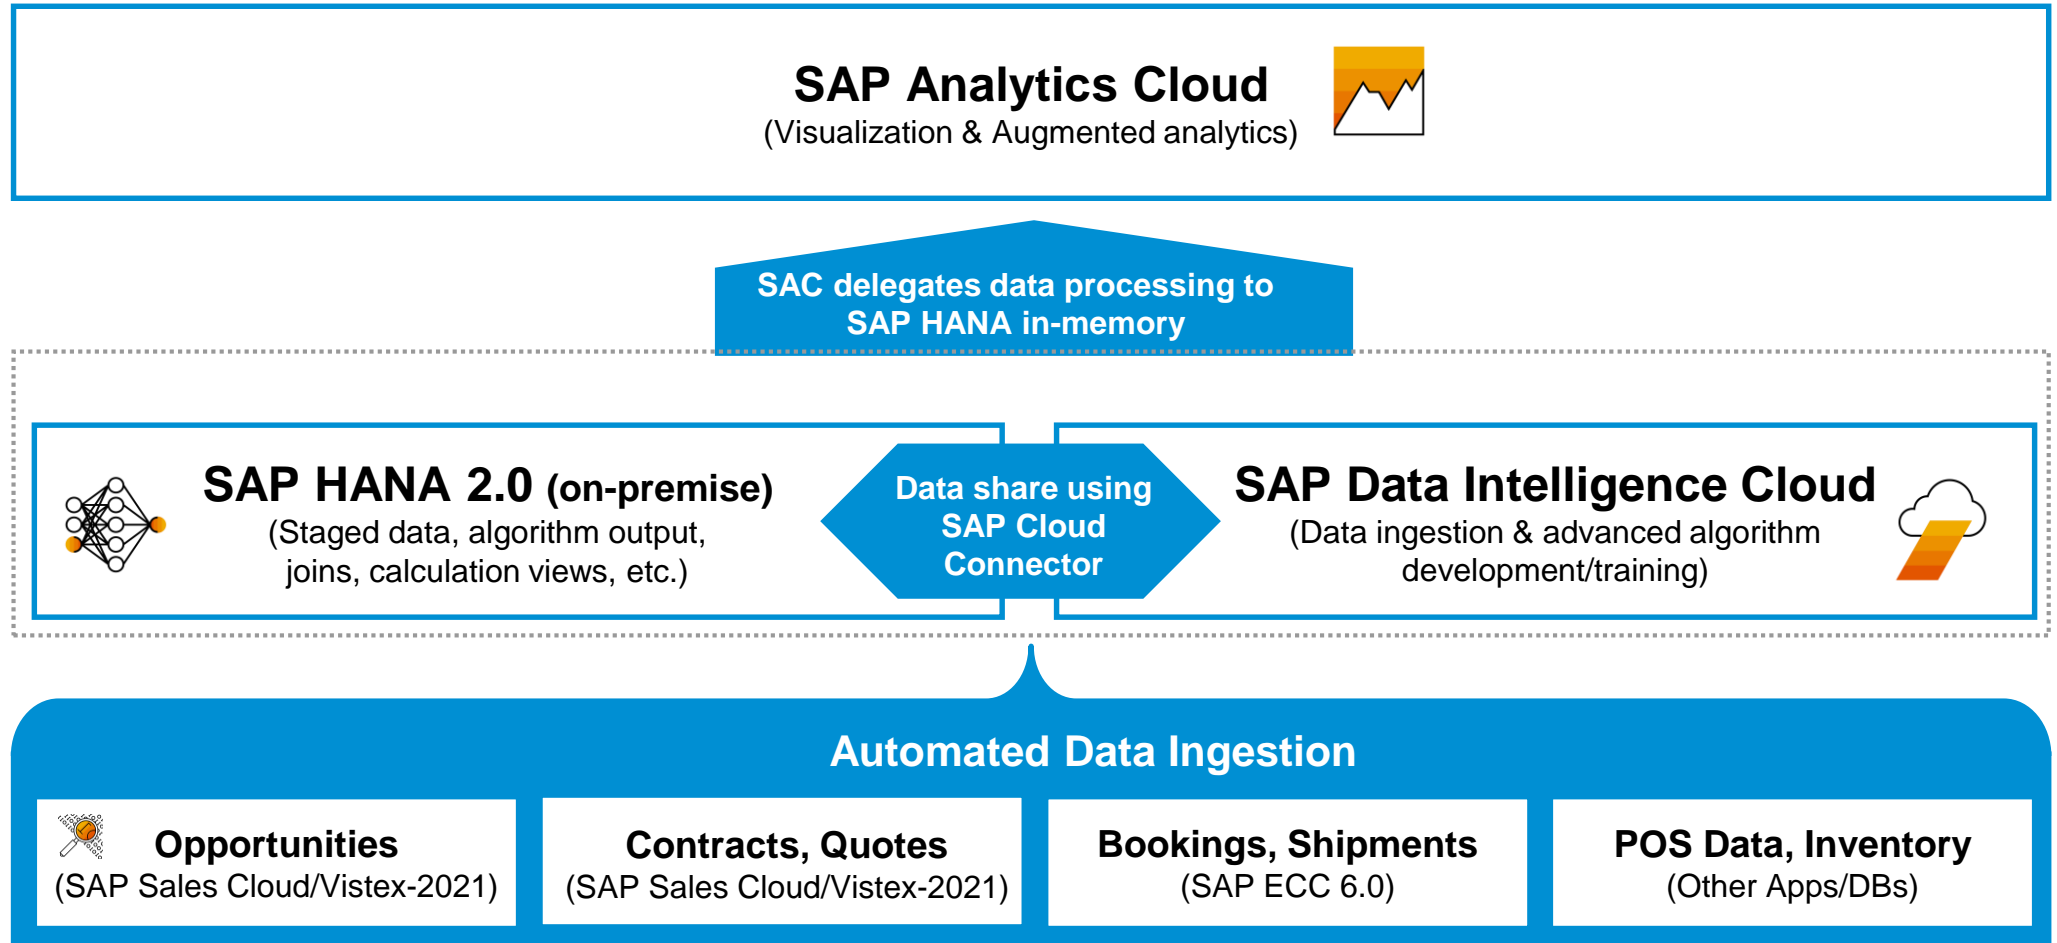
SAP Analytics Cloud
(Visualization & Augmented analytics)

SAC delegates data processing to SAP HANA in-memory

SAP HANA 2.0 (on-premise)
(Staged data, algorithm output, joins, calculation views, etc.)

Data share using SAP Cloud Connector

SAP Data Intelligence Cloud
(Data ingestion & advanced algorithm development/training)

Automated Data Ingestion

Opportunities
(SAP Sales Cloud/Vistex-2021)

Contracts, Quotes
(SAP Sales Cloud/Vistex-2021)

Bookings, Shipments
(SAP ECC 6.0)

POS Data, Inventory
(Other Apps/DBs)